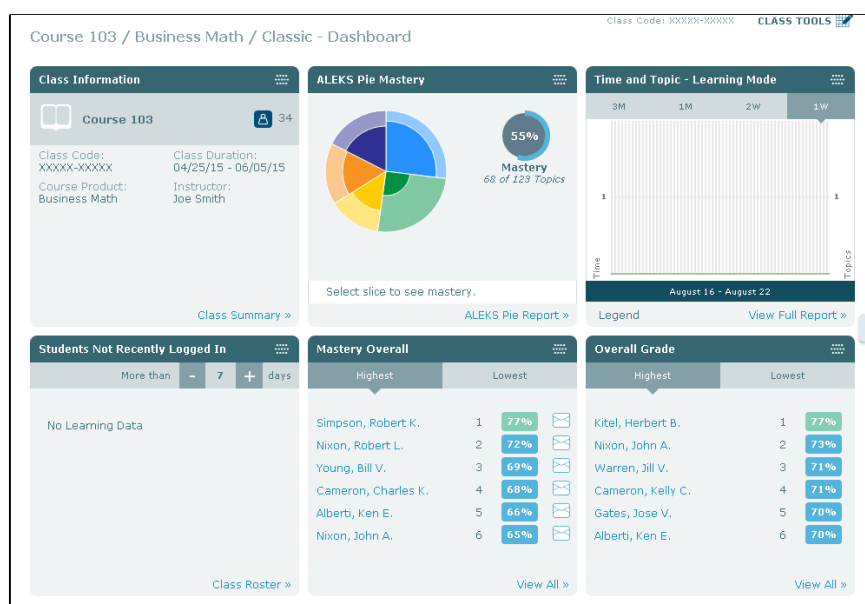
Class Code: XXXXX-XXXXX CLASS TOOLS

Course 103 / Business Math / Classic - Dashboard

Class Information

Course 103 34

Class Code: XXXXX-XXXXX
Class Duration: 04/25/15 - 06/05/15
Course Product: Business Math
Instructor: Joe Smith

Class Summary »

ALEKS Pie Mastery

55%
Mastery
68 of 123 Topics

Select slice to see mastery.

ALEKS Pie Report »

Time and Topic - Learning Mode

3M 1M 2W 1W

1 1

Time Topics

August 16 - August 22

Legend View Full Report »

Students Not Recently Logged In

More than - 7 + days

No Learning Data

Class Roster »

Mastery Overall

Highest Lowest

| | | |
|---|---|---|
| Simpson, Robert K. | 1 | 77% |
| Nixon, Robert L. | 2 | 72% |
| Young, Bill V. | 3 | 69% |
| Cameron, Charles K. | 4 | 68% |
| Alberti, Ken E. | 5 | 66% |
| Nixon, John A. | 6 | 65% |

View All »

Overall Grade

Highest Lowest

| | | |
|---|---|---|
| Kitel, Herbert B. | 1 | 77% |
| Nixon, John A. | 2 | 73% |
| Warren, Jill V. | 3 | 71% |
| Cameron, Kelly C. | 4 | 71% |
| Gates, Jose V. | 5 | 70% |
| Alberti, Ken E. | 6 | 70% |

View All »